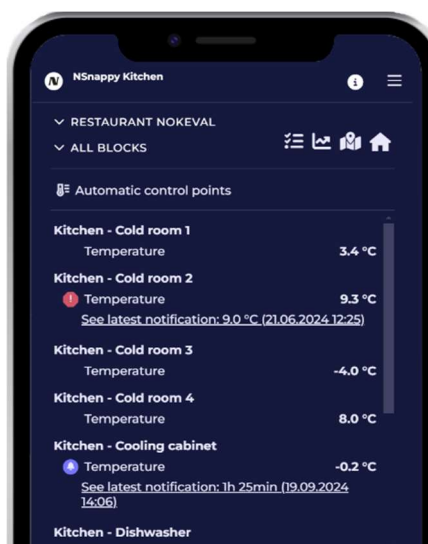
N NSnappy Kitchen

RESTAURANT NOKEVAL

ALL BLOCKS

Automatic control points

Kitchen - Cold room 1
Temperature 3.4 °C

Kitchen - Cold room 2
Temperature 9.3 °C
See latest notification: 9.0 °C (21.06.2024 12:25)

Kitchen - Cold room 3
Temperature -4.0 °C

Kitchen - Cold room 4
Temperature 8.0 °C

Kitchen - Cooling cabinet
Temperature -0.2 °C
See latest notification: 1h 25min (19.09.2024 14:06)

Kitchen - Dishwasher